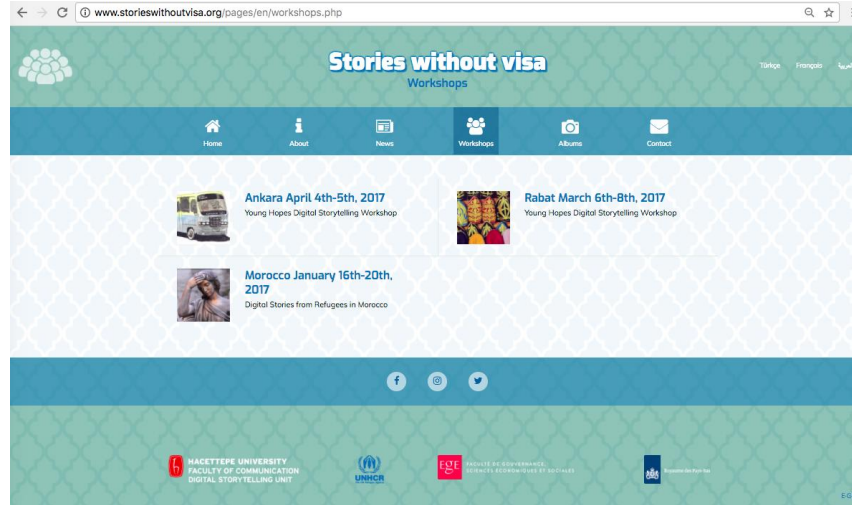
www.storieswithoutvisa.org/pages/en/workshops.php

Stories without visa
Workshops

Türkçe Français العربية

Home About News Workshops Albums Contact

Ankara April 4th-5th, 2017
Young Hopes Digital Storytelling Workshop

Rabat March 6th-8th, 2017
Young Hopes Digital Storytelling Workshop

Morocco January 16th-20th, 2017
Digital Stories from Refugees in Morocco

HACETTEPE UNIVERSITY
FACULTY OF COMMUNICATION
DIGITAL STORYTELLING UNIT

UNHCR

EGE
FACULTÉ DE GOUVERNANCE, SCIENCES ÉCONOMIQUES ET SOCIALES

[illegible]